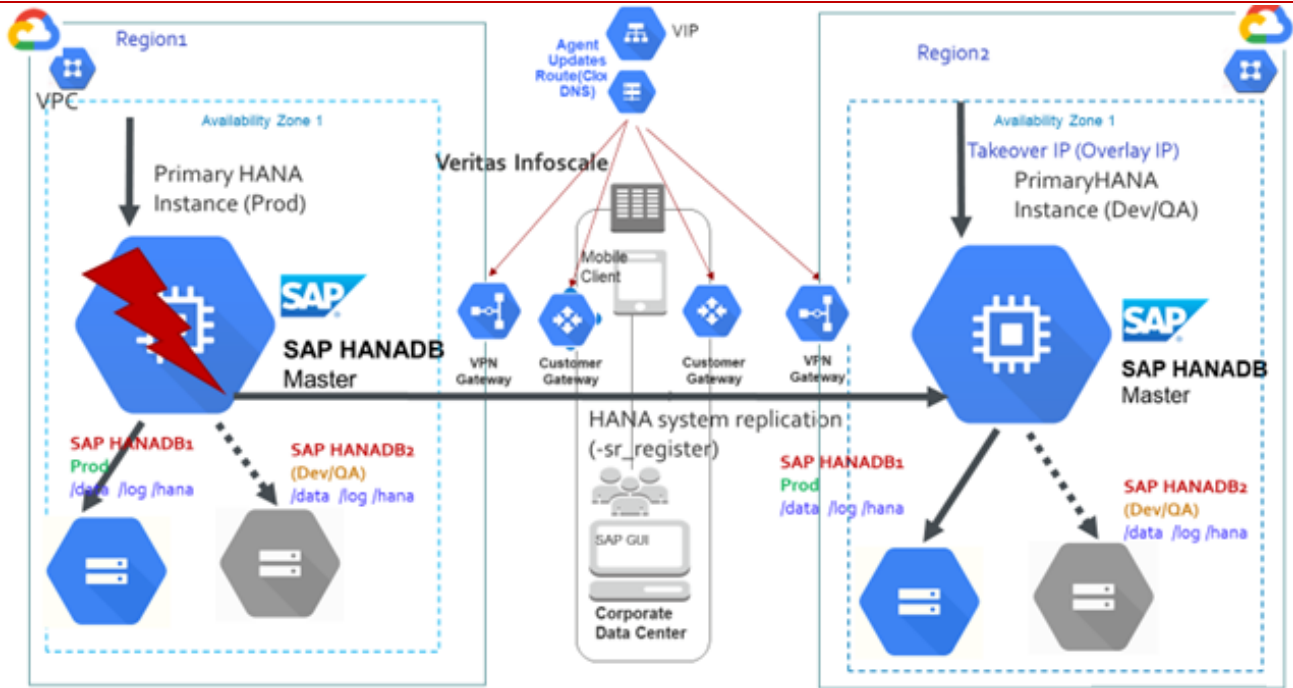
Region1

VPC

Availability Zone 1

Primary HANA Instance (Prod)

SAP

SAP HANADB Master

SAP HANADB1 Prod /data /log /hana

SAP HANADB2 (Dev/QA) /data /log /hana

VIP

Agent Updates Route(Clo DNS)

Veritas Infoscale

Mobile Client

VPN Gateway

Customer Gateway

Customer Gateway

VPN Gateway

HANA system replication (-sr_register)

SAP GUI

Corporate Data Center

Region2

Availability Zone 1

Takeover IP (Overlay IP)

PrimaryHANA Instance (Dev/QA)

SAP

SAP HANADB Master

SAP HANADB1 Prod /data /log /hana

SAP HANADB2 (Dev/QA) /data /log /hana